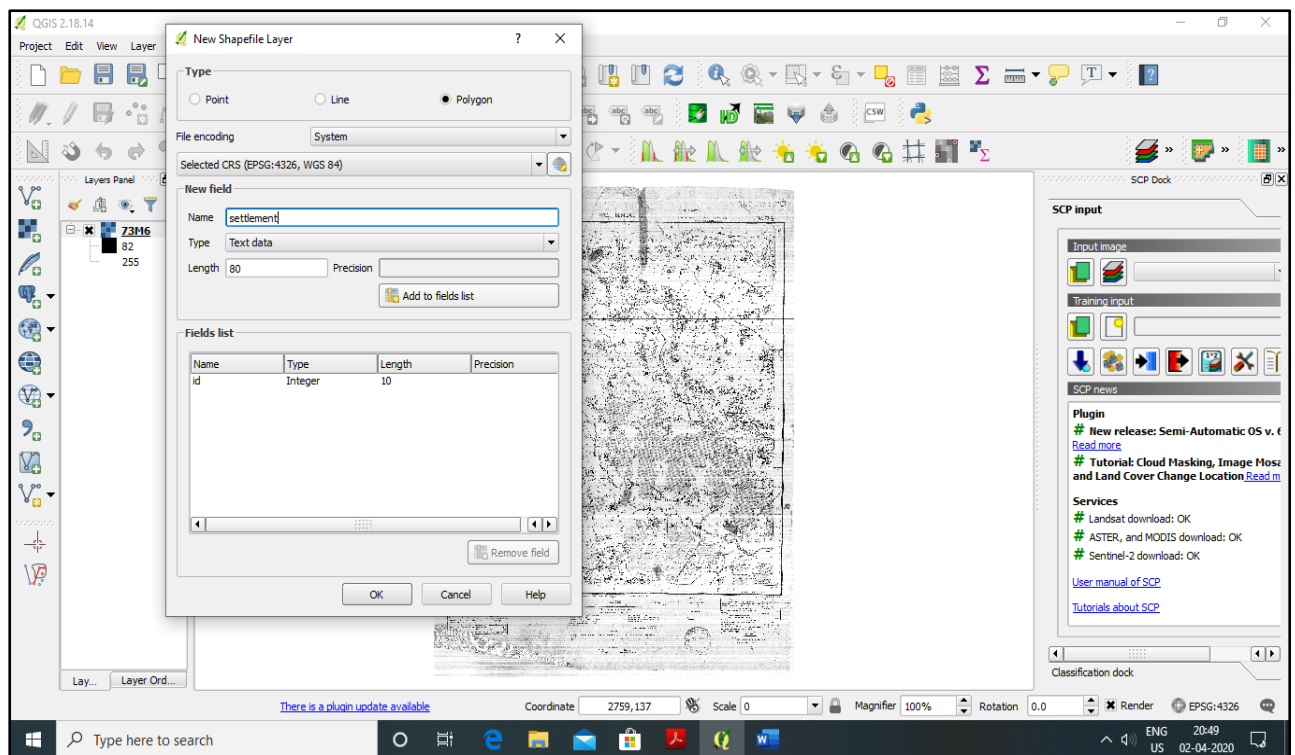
QGIS 2.18.14

Project Edit View Layer

New Shapefile Layer ? ✕

Type
Point Line Polygon

File encoding System

Selected CRS (EPSG:4326, WGS 84)

New field
Name settlement
Type Text data
Length 80 Precision
Add to fields list

Fields list

| Name | Type | Length | Precision |
|---|---|---|---|
| id | Integer | 10 | |

Remove field

OK Cancel Help

Layers Panel
73M6
82
255

Lay... Layer Ord...

SCP Dock
SCP input
Input image
Training input
SCP news
Plugin
# New release: Semi-Automatic OS v. 6
Read more
# Tutorial: Cloud Masking, Image Mosa and Land Cover Change Location Read m
Services
# Landsat download: OK
# ASTER, and MODIS download: OK
# Sentinel-2 download: OK
User manual of SCP
Tutorials about SCP
Classification dock

There is a plugin update available Coordinate 2759,137 Scale 0 Magnifier 100% Rotation 0.0 Render EPSG:4326

Type here to search

ENG US 20:49 02-04-2020